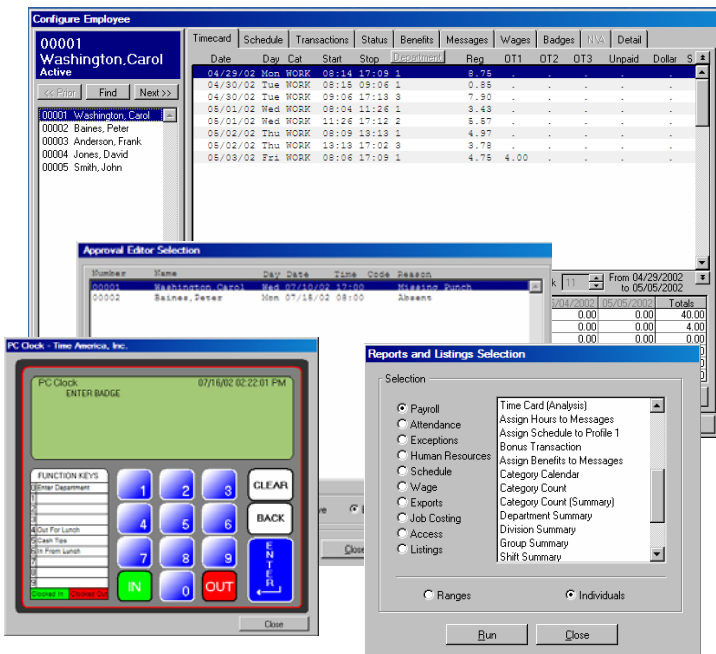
Configure Employee

00001
Washington,Carol
Active

<< Prior | Find | Next >>

00001 Washington,Carol
00002 Baines, Peter
00003 Anderson, Frank
00004 Jones, David
00005 Smith, John

Timecard | Schedule | Transactions | Status | Benefits | Messages | Wages | Badges | NVA | Detail

| Date | Day | Cat | Start | Stop | Department | Reg | OT1 | OT2 | OT3 | Unpaid | Dollar | S |
|---|---|---|---|---|---|---|---|---|---|---|---|---|
| 04/29/02 | Mon | WORK | 08:14 | 17:09 | 1 | 8.75 | . | . | . | . | . | |
| 04/30/02 | Tue | WORK | 08:15 | 09:06 | 1 | 0.85 | . | . | . | . | . | |
| 04/30/02 | Tue | WORK | 09:06 | 17:13 | 3 | 7.90 | . | . | . | . | . | |
| 05/01/02 | Wed | WORK | 08:04 | 11:26 | 1 | 3.43 | . | . | . | . | . | |
| 05/01/02 | Wed | WORK | 11:26 | 17:12 | 2 | 5.57 | . | . | . | . | . | |
| 05/02/02 | Thu | WORK | 08:09 | 13:13 | 1 | 4.97 | . | . | . | . | . | |
| 05/02/02 | Thu | WORK | 13:13 | 17:02 | 3 | 3.78 | . | . | . | . | . | |
| 05/03/02 | Fri | WORK | 08:06 | 17:09 | 1 | 4.75 | 4.00 | . | . | . | . | |

k 11 From 04/29/2002 to 05/05/2002

| /04/2002 | 05/05/2002 | Totals |
|---|---|---|
| 0.00 | 0.00 | 40.00 |
| 0.00 | 0.00 | 4.00 |
| 0.00 | 0.00 | |

Approval Editor Selection

| Number | Name | Day | Date | Time | Code | Reason |
|---|---|---|---|---|---|---|
| 00001 | Washington,Carol | Wed | 07/10/02 | 17:00 | | Missing Punch |
| 00002 | Baines,Peter | Mon | 07/15/02 | 08:00 | | Absent |

PC Clock - Time America, Inc.

PC Clock 07/16/02 02:22:01 PM
ENTER BADGE

FUNCTION KEYS
1 Enter Department
2
3
4 Out For Lunch
5 Cash Tips
6 In From Lunch
7
8
9
Clocked In | Clocked Out

1 2 3 CLEAR
4 5 6 BACK
7 8 9 ENTER
IN 0 OUT

Close

Close

Reports and Listings Selection

Selection
Payroll
Attendance
Exceptions
Human Resources
Schedule
Wage
Exports
Job Costing
Access
Listings

Time Card (Analysis)
Assign Hours to Messages
Assign Schedule to Profile 1
Bonus Transaction
Assign Benefits to Messages
Category Calendar
Category Count
Category Count (Summary)
Department Summary
Division Summary
Group Summary
Shift Summary

Ranges
Individuals

Run
Close